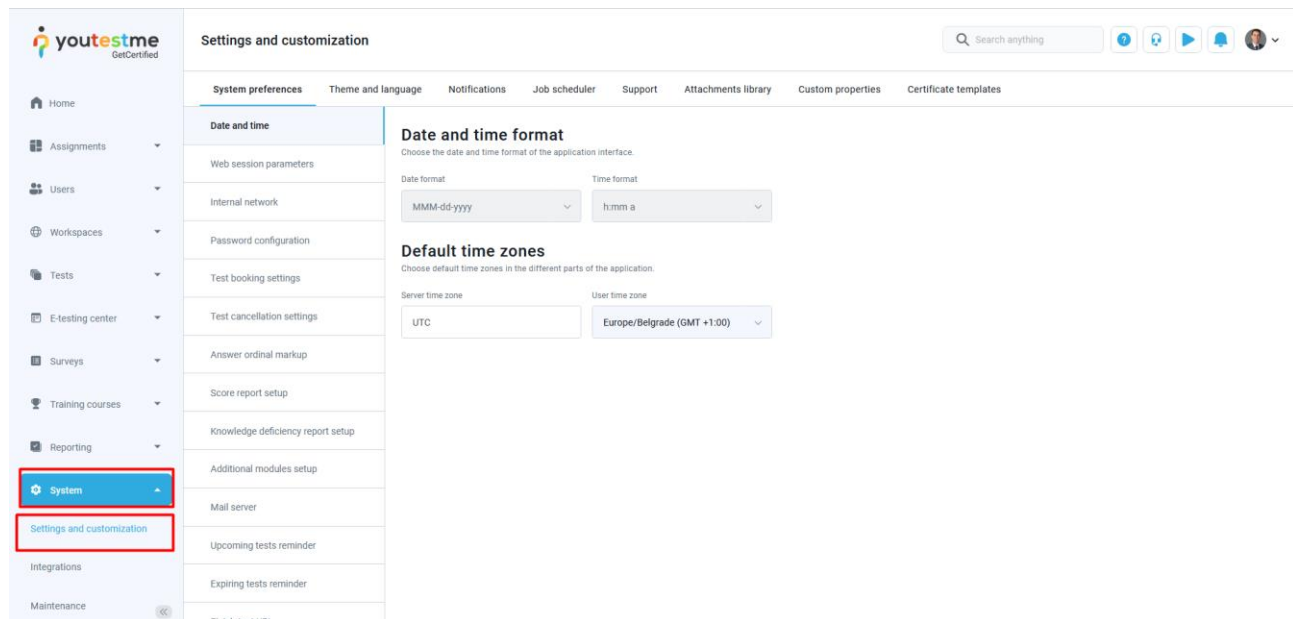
youtestme
GetCertified

Home
Assignments
Users
Workspaces
Tests
E-testing center
Surveys
Training courses
Reporting
System
Settings and customization
Integrations
Maintenance

Settings and customization

Search anything

System preferences | Theme and language | Notifications | Job scheduler | Support | Attachments library | Custom properties | Certificate templates

Date and time
Web session parameters
Internal network
Password configuration
Test booking settings
Test cancellation settings
Answer ordinal markup
Score report setup
Knowledge deficiency report setup
Additional modules setup
Mail server
Upcoming tests reminder
Expiring tests reminder

Date and time format
Choose the date and time format of the application interface.

Date format
MMM-dd-yyyy

Time format
h:mm a

Default time zones
Choose default time zones in the different parts of the application.

Server time zone
UTC

User time zone
Europe/Belgrade (GMT +1:00)